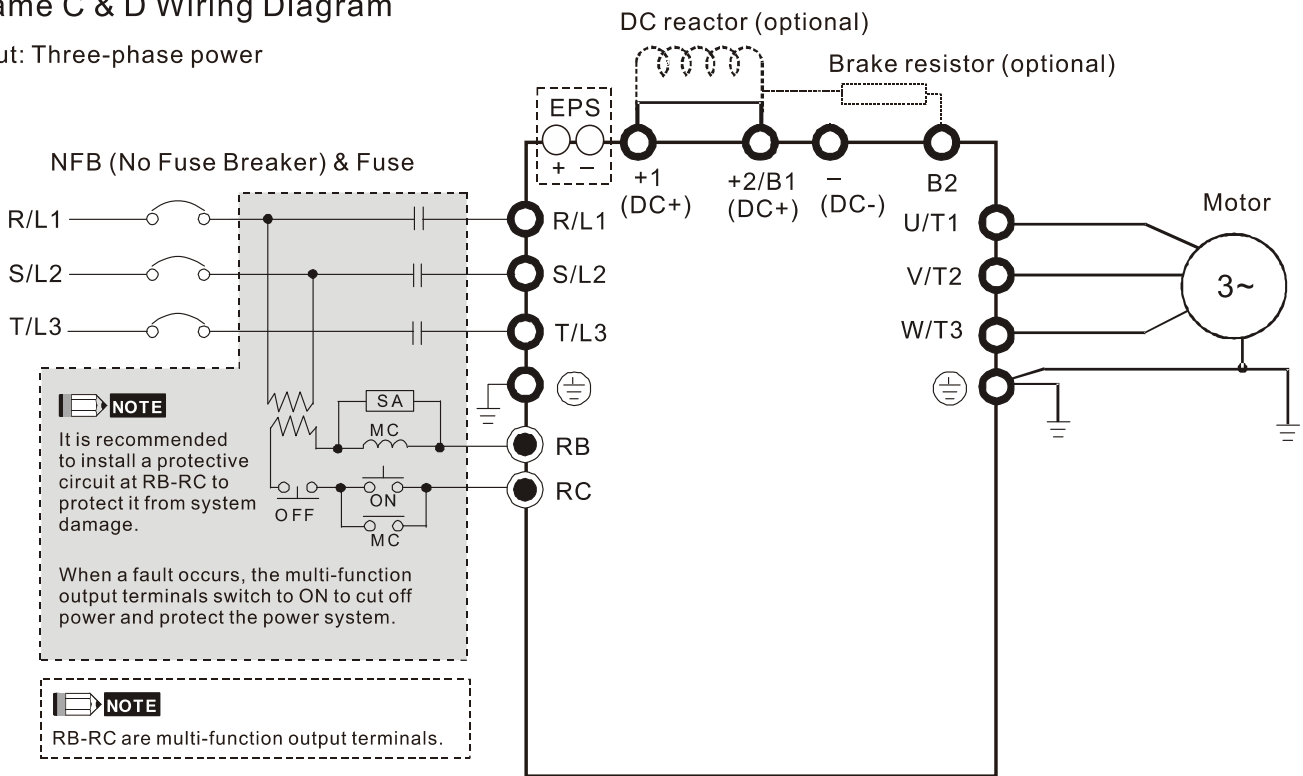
ame C & D Wiring Diagram

ut: Three-phase power

DC reactor (optional)

Brake resistor (optional)

EPS
+ −

NFB (No Fuse Breaker) & Fuse

+1
(DC+)

+2/B1
(DC+)

−
(DC-)

B2

Motor

R/L1

S/L2

T/L3

R/L1

S/L2

T/L3

U/T1

V/T2

W/T3

3~

NOTE

It is recommended to install a protective circuit at RB-RC to protect it from system damage.

SA

MC

RB

RC

ON

OFF

MC

When a fault occurs, the multi-function output terminals switch to ON to cut off power and protect the power system.

NOTE

RB-RC are multi-function output terminals.